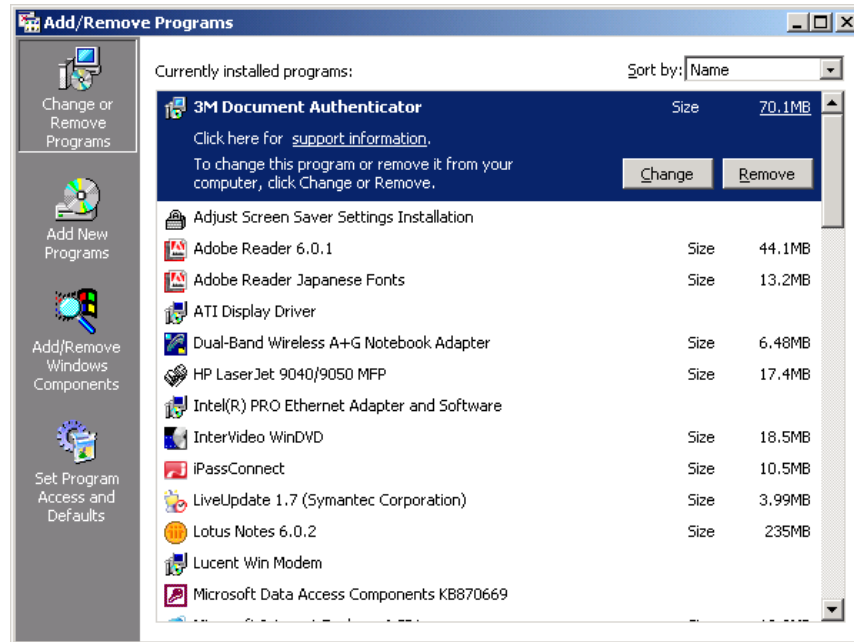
Add/Remove Programs

Change or Remove Programs

Add New Programs

Add/Remove Windows Components

Set Program Access and Defaults

Currently installed programs:

Sort by: Name

3M Document Authenticator Size 70.1MB

Click here for support information.

To change this program or remove it from your computer, click Change or Remove.

Change Remove

Adjust Screen Saver Settings Installation

Adobe Reader 6.0.1 Size 44.1MB

Adobe Reader Japanese Fonts Size 13.2MB

ATI Display Driver

Dual-Band Wireless A+G Notebook Adapter Size 6.48MB

HP LaserJet 9040/9050 MFP Size 17.4MB

Intel(R) PRO Ethernet Adapter and Software

InterVideo WinDVD Size 18.5MB

iPassConnect Size 10.5MB

LiveUpdate 1.7 (Symantec Corporation) Size 3.99MB

Lotus Notes 6.0.2 Size 235MB

Lucent Win Modem

Microsoft Data Access Components KB870669

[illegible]